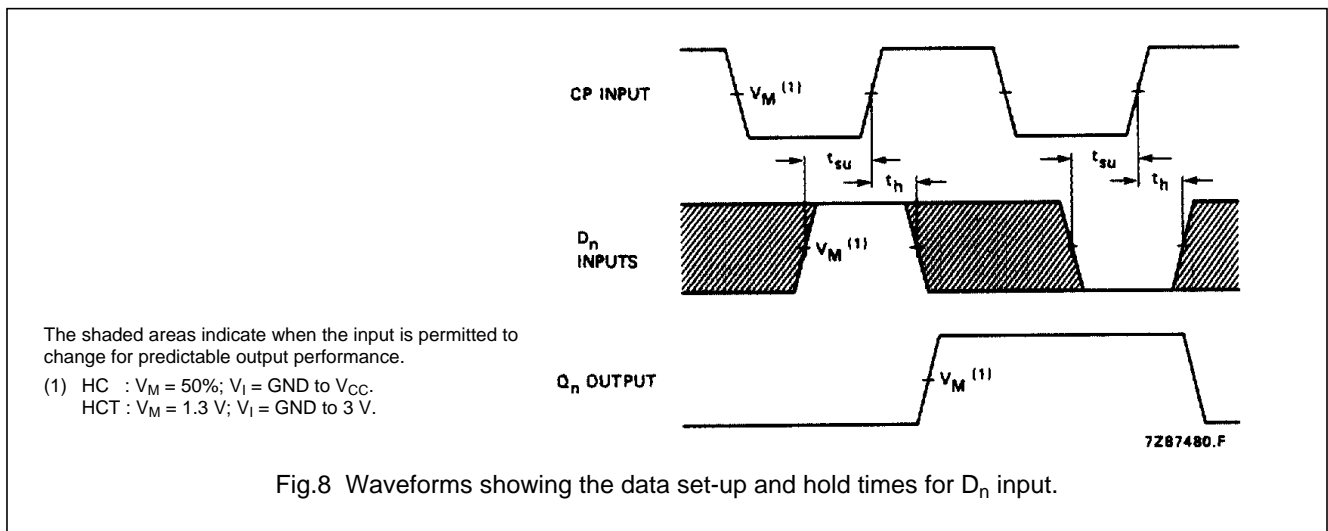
CP INPUT

$V_M$ $^{(1)}$

$t_{su}$

$t_h$

$t_{su}$

$t_h$

$D_n$ INPUTS

$V_M$ $^{(1)}$

$Q_n$ OUTPUT

$V_M$ $^{(1)}$

The shaded areas indicate when the input is permitted to change for predictable output performance.

(1) HC : $V_M$ = 50%; $V_I$ = GND to $V_{CC}$.
HCT : $V_M$ = 1.3 V; $V_I$ = GND to 3 V.

7Z87480.F

Fig.8 Waveforms showing the data set-up and hold times for $D_n$ input.